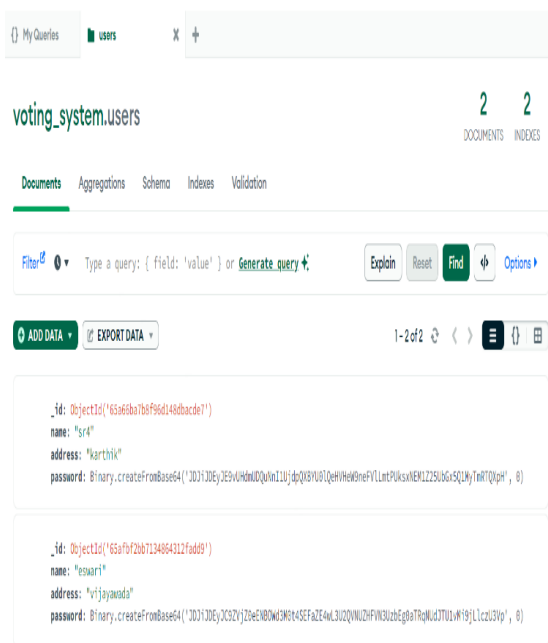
{} My Queries users × +

voting_system.users

2 DOCUMENTS 2 INDEXES

Documents Aggregations Schema Indexes Validation

Filter ▾ Type a query: { field: 'value' } or Generate query ✦ Explain Reset Find </> Options ▸

ADD DATA ▾ EXPORT DATA ▾ 1-2 of 2

_id: ObjectId('65a66a7b8f96d148dbacde7')
name: "sr4"
address: "karthik"
password: Binary.createFromBase64('JDJiJDEyJE9vUHdmUDQuXnI1UjdpQX8YUGlQeHVHeW9neFVlLmtPUksxNEM1ZZ5UbGx5Q1MyTmRTQXpH', 0)

_id: ObjectId('65afbf2bb7134864312fadd9')
name: "eswari"
address: "vijayawada"
password: Binary.createFromBase64('JDJiJDEyJC9ZVjZ0eENBOWd3M3t4SEFaZE4wL3U2QVNUZHFVN3UzbEg0aTRqNUd3TU1vWi9jLlczU3Vp', 0)